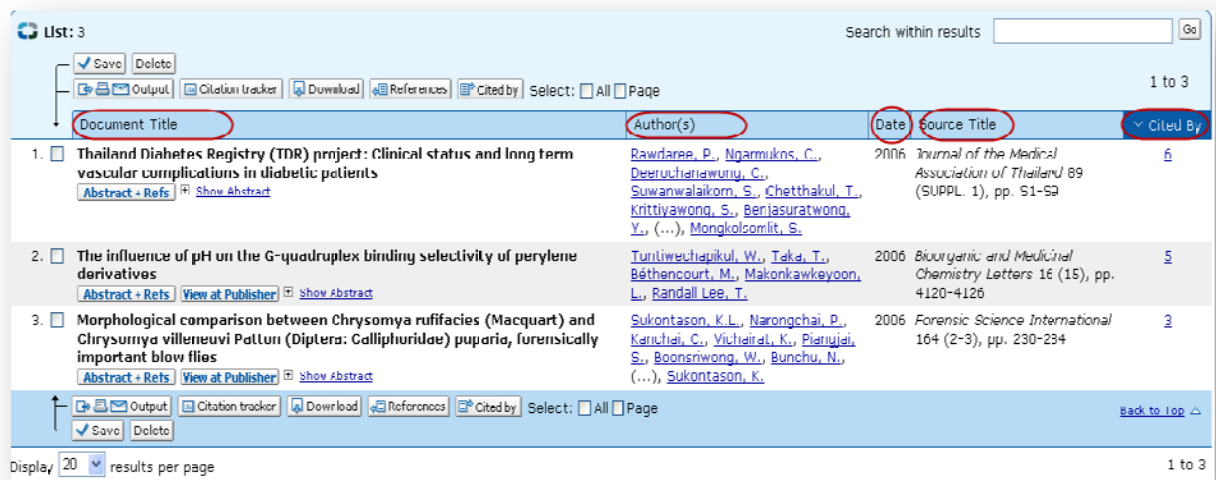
List: 3

Search within results [Go]

Save Delete

Output Citation tracker Download References Cited by Select: All Page

1 to 3

| Document Title | Author(s) | Date | Source Title | Cited By |
|---|---|---|---|---|
| 1. Thailand Diabetes Registry (TDR) project: Clinical status and long term vascular complications in diabetic patients Abstract + Refs Show Abstract | Rawdaree, P., Ngarmukos, C., Deerochanawong, C., Suwanwalaikorn, S., Chetthakul, T., Krittiyawong, S., Benjasuratwong, Y., (...), Mongkolsomlit, S. | 2006 | Journal of the Medical Association of Thailand 89 (SUPPL. 1), pp. S1-S9 | 6 |
| 2. The influence of pH on the G-quadruplex binding selectivity of perylene derivatives Abstract + Refs View at Publisher Show Abstract | Tuntiwechapikul, W., Taka, T., Béthencourt, M., Makonkawkeyoon, L., Randall Lee, T. | 2006 | Bioorganic and Medicinal Chemistry Letters 16 (15), pp. 4120-4126 | 5 |
| 3. Morphological comparison between Chrysomya rufifacies (Macquart) and Chrysomya villeneuvi Patton (Diptera: Calliphoridae) puparia, forensically important blow flies Abstract + Refs View at Publisher Show Abstract | Sukontason, K.L., Narongchai, P., Kanchai, C., Vichairat, K., Piangjai, S., Boonsriwong, W., Bunchu, N., (...), Sukontason, K. | 2006 | Forensic Science International 164 (2-3), pp. 230-234 | 3 |

Output Citation tracker Download References Cited by Select: All Page

Back to Top

Save Delete

Display 20 results per page

1 to 3